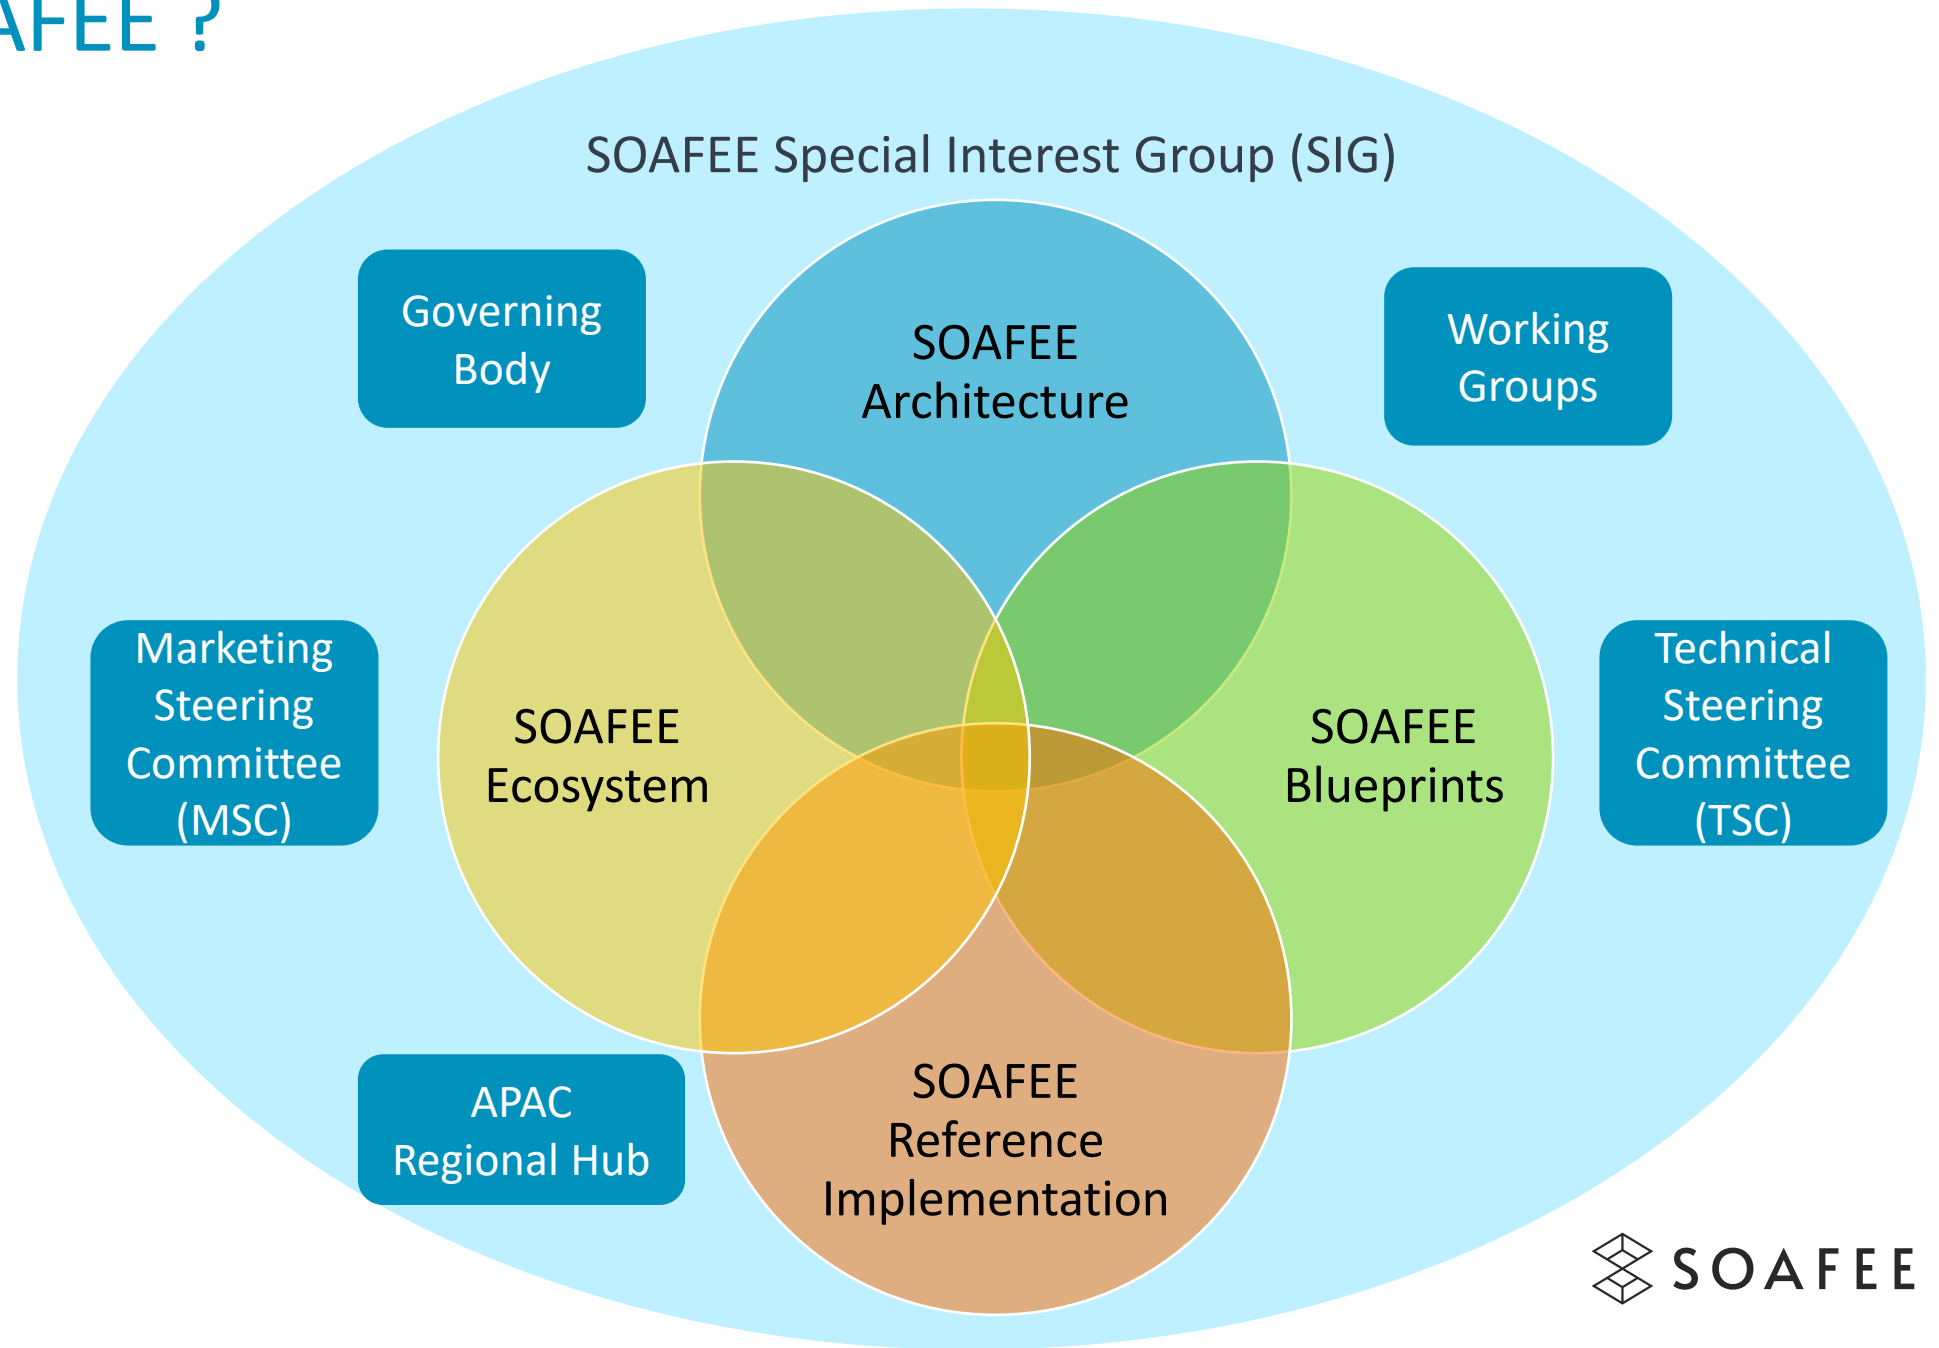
AFEE ?

SOAFEE Special Interest Group (SIG)

Governing Body

SOAFEE Architecture

Working Groups

Marketing Steering Committee (MSC)

SOAFEE Ecosystem

SOAFEE Blueprints

Technical Steering Committee (TSC)

APAC Regional Hub

SOAFEE Reference Implementation

SOAFEE